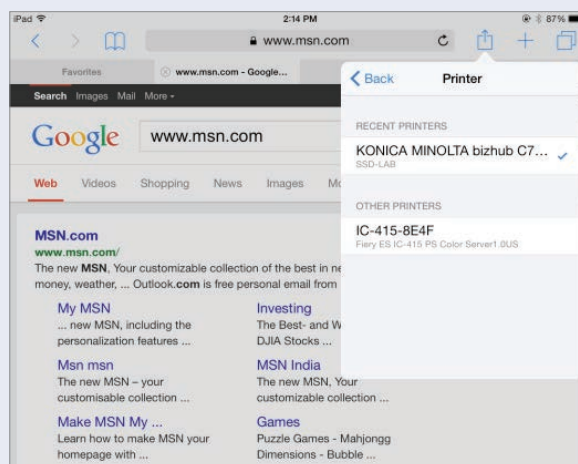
iPad
2:14 PM
87%
www.msn.com
Favorites
www.msn.com - Google...
Search Images Mail More
Google www.msn.com
Web Videos Shopping News Images Mo
MSN.com
www.msn.com/
The new MSN, Your customizable collection of the best in ne money, weather, ... Outlook.com is free personal email from
My MSN
... new MSN, including the personalization features ...
Investing
The Best- and W DJIA Stocks ...
Msn msn
The new MSN – your customisable collection ...
MSN India
The new MSN, Your customizable collection ...
Make MSN My ...
Learn how to make MSN your homepage with ...
Games
Puzzle Games - Mahjongg Dimensions - Bubble ...
Back
Printer
RECENT PRINTERS
KONICA MINOLTA bizhub C7...
SSD-LAB
OTHER PRINTERS
IC-415-8E4F
Fiery ES IC-415 PS Color Server1.0US